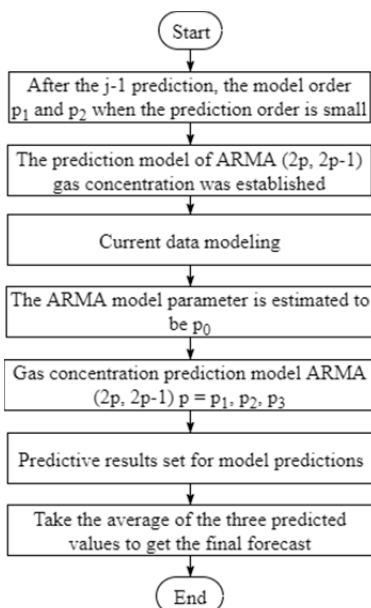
Start

After the j-1 prediction, the model order $p_1$ and $p_2$ when the prediction order is small

The prediction model of ARMA (2p, 2p-1) gas concentration was established

Current data modeling

The ARMA model parameter is estimated to be $p_0$

Gas concentration prediction model ARMA (2p, 2p-1) p = $p_1$, $p_2$, $p_3$

Predictive results set for model predictions

Take the average of the three predicted values to get the final forecast

End